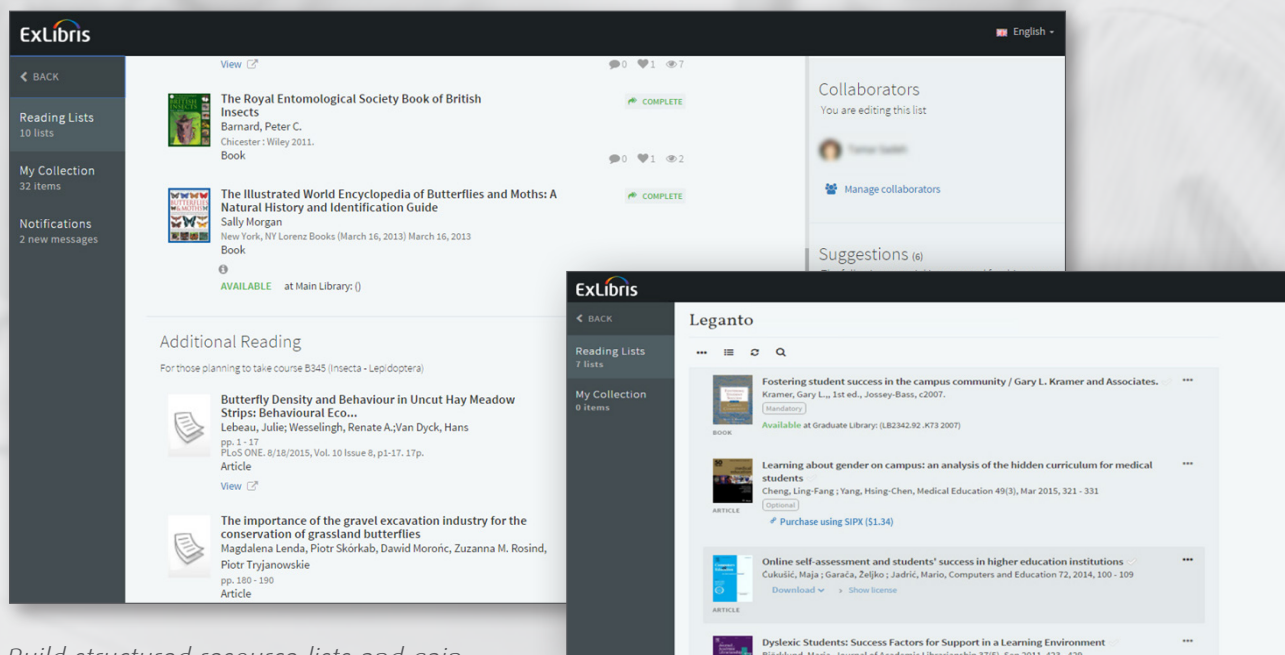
ExLibris

English

BACK

Reading Lists
10 lists

My Collection
32 items

Notifications
2 new messages

View

0 1 7

The Royal Entomological Society Book of British Insects
Barnard, Peter C.
Chicester : Wiley 2011.
Book

COMPLETE

0 1 2

The Illustrated World Encyclopedia of Butterflies and Moths: A Natural History and Identification Guide
Sally Morgan
New York, NY Lorenz Books (March 16, 2013) March 16, 2013
Book

COMPLETE

AVAILABLE at Main Library: ()

Additional Reading

For those planning to take course B345 (Insecta - Lepidoptera)

Butterfly Density and Behaviour in Uncut Hay Meadow Strips: Behavioural Eco...
Lebeau, Julie; Wesselingh, Renate A.;Van Dyck, Hans
pp. 1 - 17
PLoS ONE. 8/18/2015, Vol. 10 Issue 8, p1-17. 17p.
Article

View

The importance of the gravel excavation industry for the conservation of grassland butterflies
Magdalena Lenda, Piotr Skórkab, Dawid Moroń, Zuzanna M. Rosind, Piotr Tryjanowskie
pp. 180 - 190
Article

Collaborators
You are editing this list

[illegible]

Manage collaborators

Suggestions (6)

ExLibris

BACK

Reading Lists
7 lists

My Collection
0 items

Leganto

Fostering student success in the campus community / Gary L. Kramer and Associates.
Kramer, Gary L., 1st ed., Jossey-Bass, c2007.
Mandatory
Available at Graduate Library: (LB2342.92 .K73 2007)
BOOK

Learning about gender on campus: an analysis of the hidden curriculum for medical students
Cheng, Ling-Fang ; Yang, Hsing-Chen, Medical Education 49(3), Mar 2015, 321 - 331
Optional
Purchase using SIPX ($1.34)
ARTICLE

Online self-assessment and students' success in higher education institutions
Ćukušić, Maja ; Garača, Željko ; Jadrić, Mario, Computers and Education 72, 2014, 100 - 109
Download Show license
ARTICLE

Dyslexic Students: Success Factors for Support in a Learning Environment
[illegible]

Build structured resource lists and gain